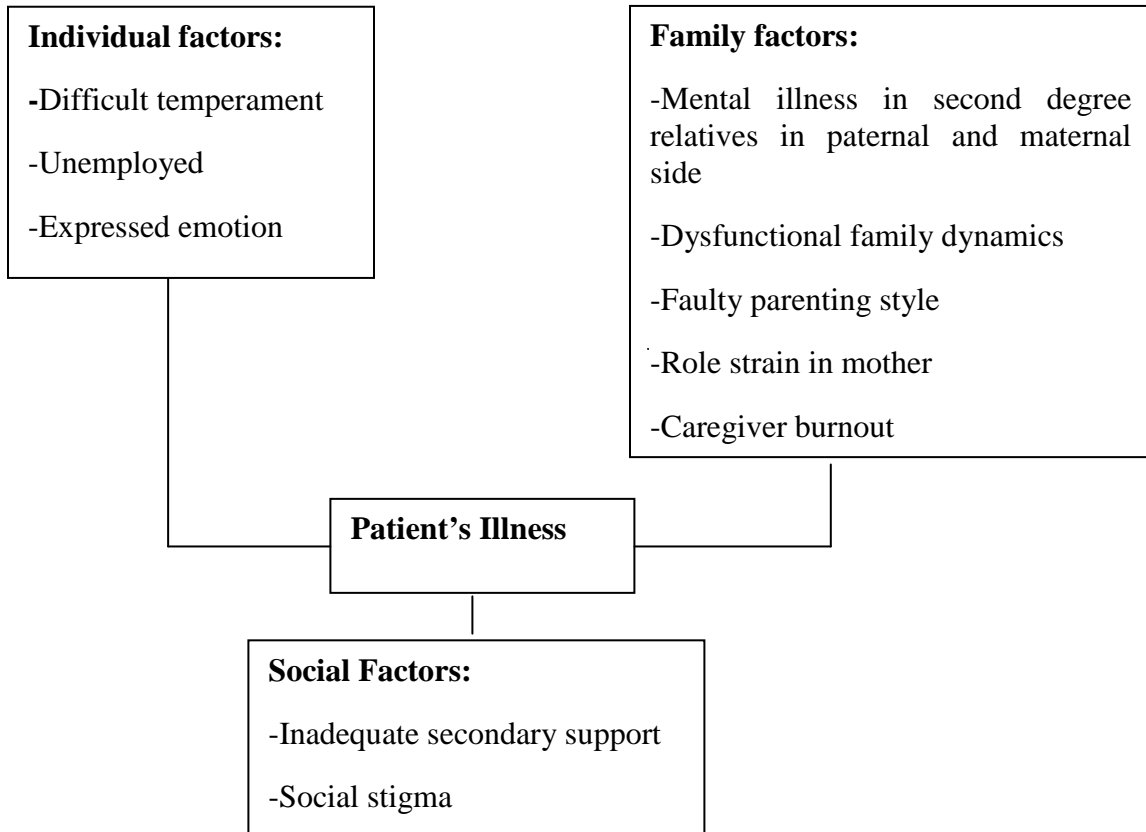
**Individual factors:**

-Difficult temperament

-Unemployed

-Expressed emotion

**Family factors:**

-Mental illness in second degree relatives in paternal and maternal side

-Dysfunctional family dynamics

-Faulty parenting style

-Role strain in mother

-Caregiver burnout

**Patient's Illness**

**Social Factors:**

-Inadequate secondary support

-Social stigma